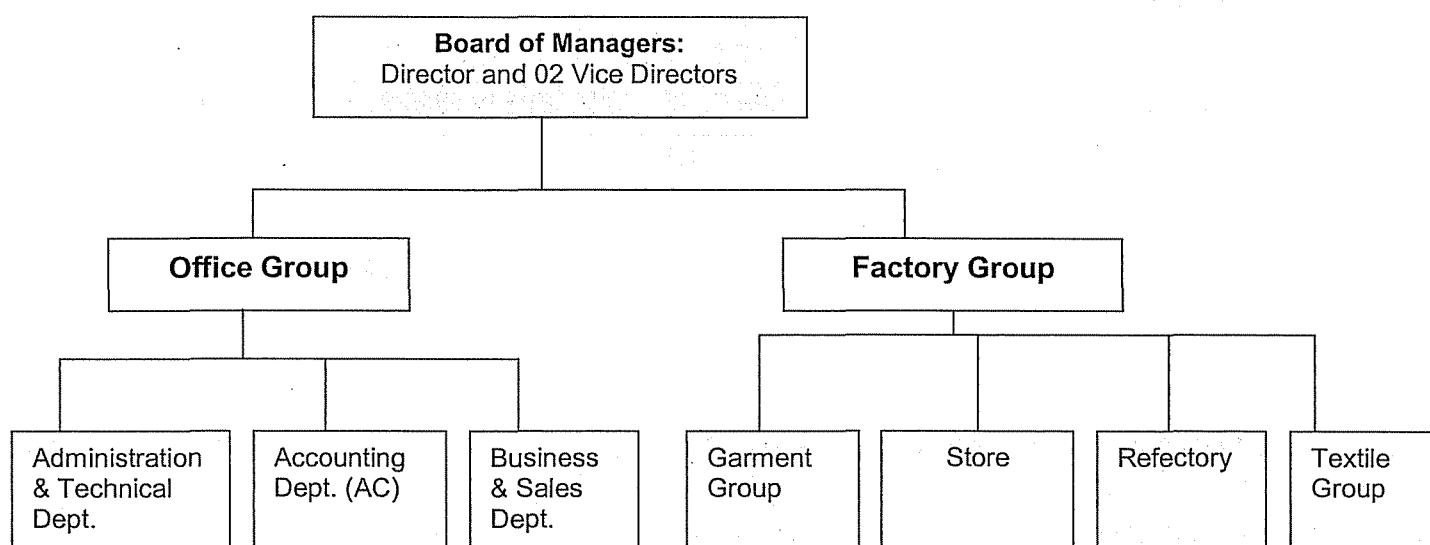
Board of Managers:
Director and 02 Vice Directors

Office Group

Factory Group

Administration & Technical Dept.

Accounting Dept. (AC)

Business & Sales Dept.

Garment Group

Store

Refectory

Textile Group